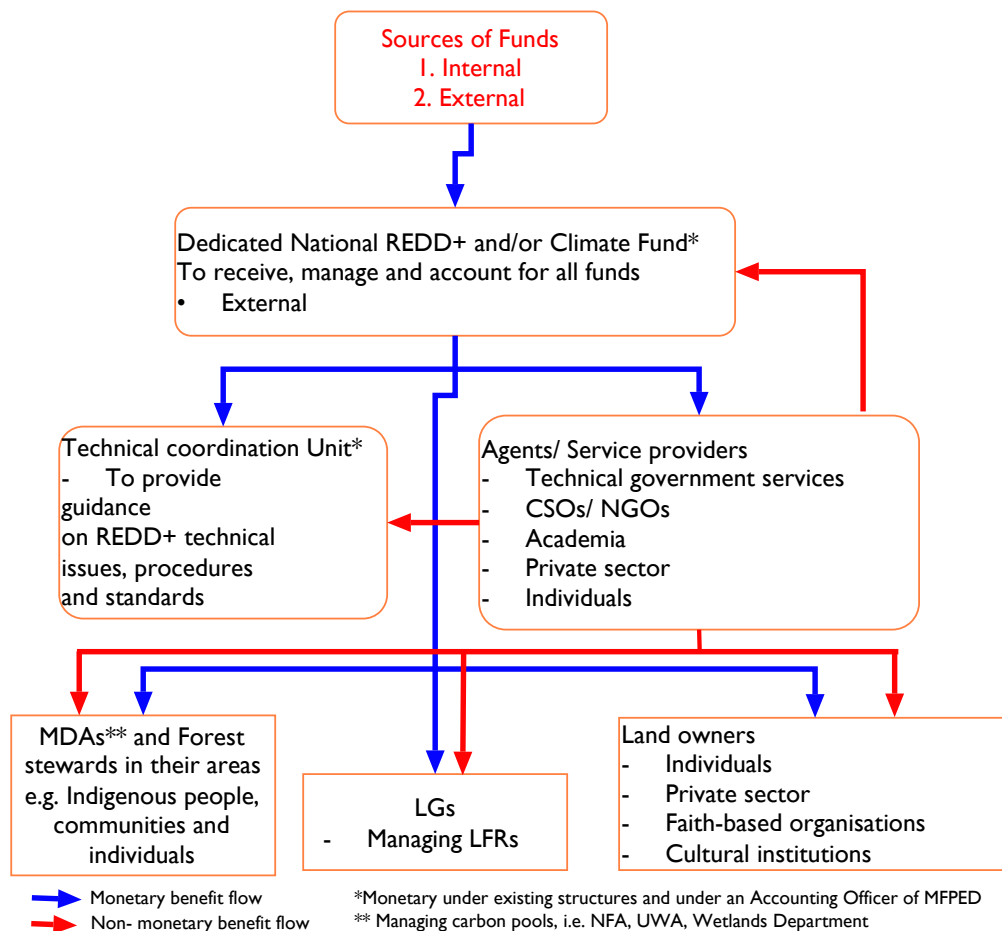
Sources of Funds
1. Internal
2. External

Dedicated National REDD+ and/or Climate Fund*
To receive, manage and account for all funds
• External

Technical coordination Unit*
- To provide guidance on REDD+ technical issues, procedures and standards

Agents/ Service providers
- Technical government services
- CSOs/ NGOs
- Academia
- Private sector
- Individuals

MDAs** and Forest stewards in their areas e.g. Indigenous people, communities and individuals

LGs
- Managing LFRs

Land owners
- Individuals
- Private sector
- Faith-based organisations
- Cultural institutions

Monetary benefit flow
Non- monetary benefit flow

*Monetary under existing structures and under an Accounting Officer of MFPED
** Managing carbon pools, i.e. NFA, UWA, Wetlands Department